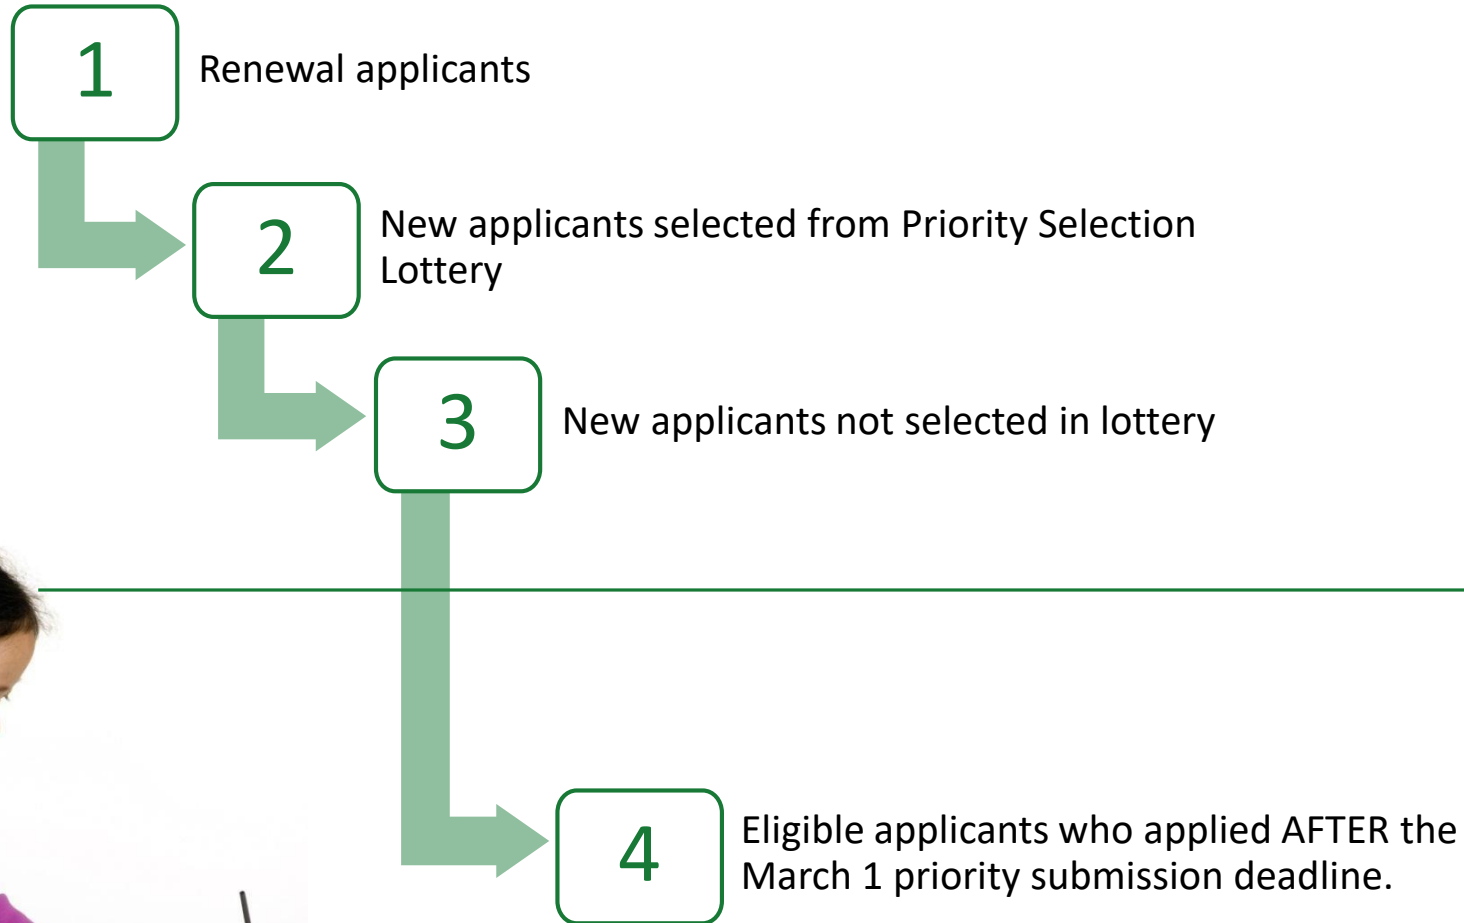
1
Renewal applicants

2
New applicants selected from Priority Selection Lottery

3
New applicants not selected in lottery

4
Eligible applicants who applied AFTER the March 1 priority submission deadline.